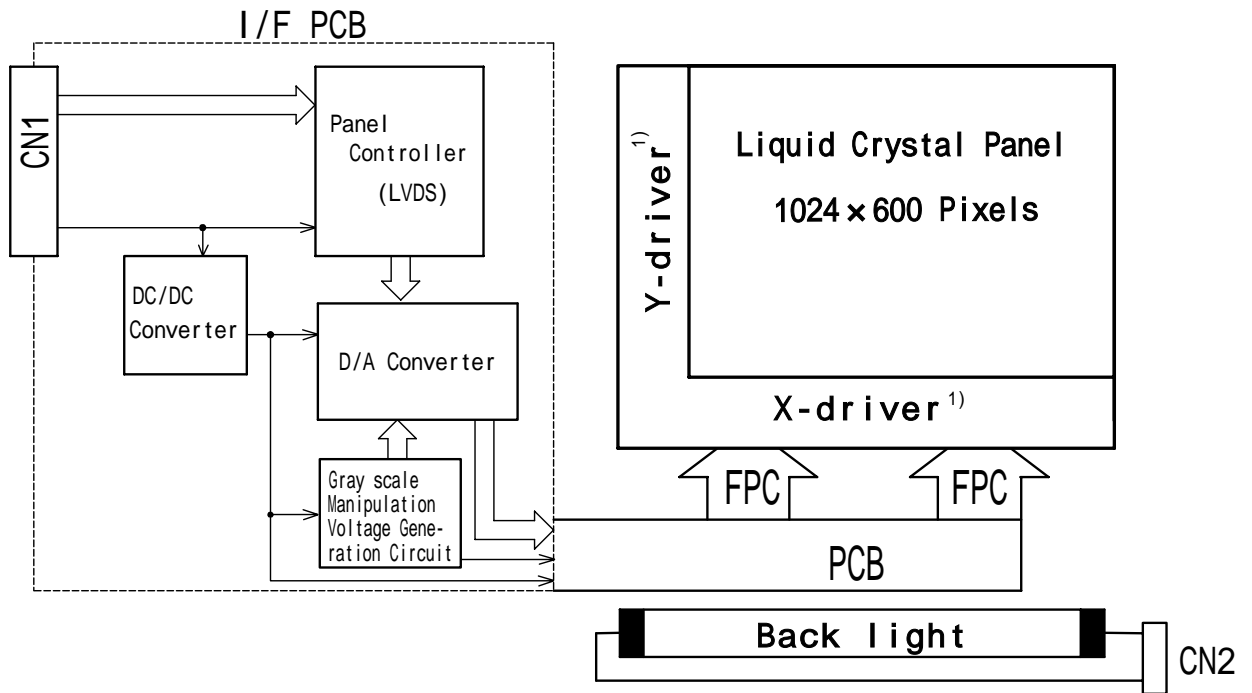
I/F PCB

CN1

Panel Controller (LVDS)

DC/DC Converter

D/A Converter

Gray scale Manipulation Voltage Generation Circuit

Y-driver$^{1)}$

Liquid Crystal Panel

1024×600 Pixels

X-driver$^{1)}$

FPC

FPC

PCB

Back light

CN2